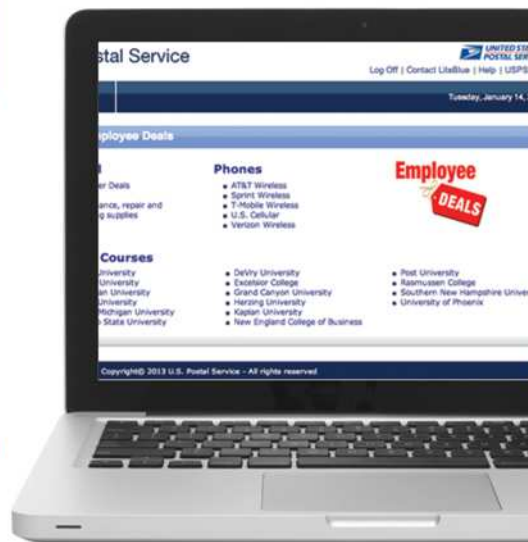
stal Service

UNITED STA POSTAL SERV

Log Off | Contact LiteBlue | Help | USPS

Tuesday, January 14,

ployee Deals

r Deals

ance, repair and g supplies

Phones

AT&T Wireless
Sprint Wireless
T-Mobile Wireless
U.S. Cellular
Verizon Wireless

Employee DEALS

Courses

University
University
an University
University
Michigan University
State University

DeVry University
Excelsior College
Grand Canyon University
Herzing University
Kaplan University
New England College of Business

Post University
Rasmussen College
Southern New Hampshire Univer
University of Phoenix

Copyright© 2013 U.S. Postal Service - All rights reserved